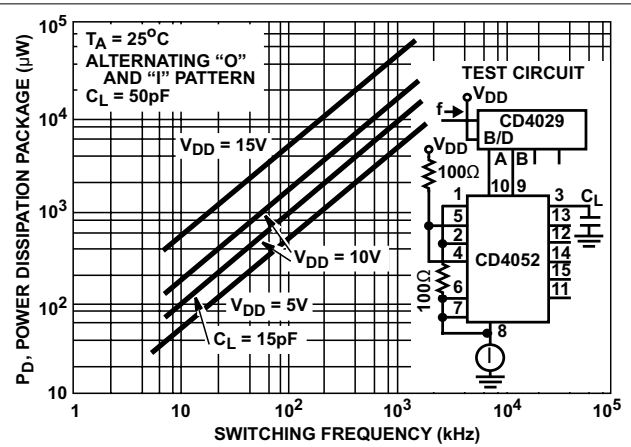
$10^5$
$T_A = 25^oC$
ALTERNATING "O" AND "I" PATTERN
$C_L = 50pF$
TEST CIRCUIT
f
$V_{DD}$
CD4029
B/D
A B
10 9
$V_{DD}$
100Ω
1
5
2
4
6
7
8
3
$C_L$
13
12
14
15
11
CD4052
100Ω
$10^4$
$V_{DD} = 15V$
$10^3$
$V_{DD} = 10V$
$10^2$
$V_{DD} = 5V$
$C_L = 15pF$
10
$P_D$, POWER DISSIPATION PACKAGE (μW)
1 10 $10^2$ $10^3$ $10^4$ $10^5$
SWITCHING FREQUENCY (kHz)